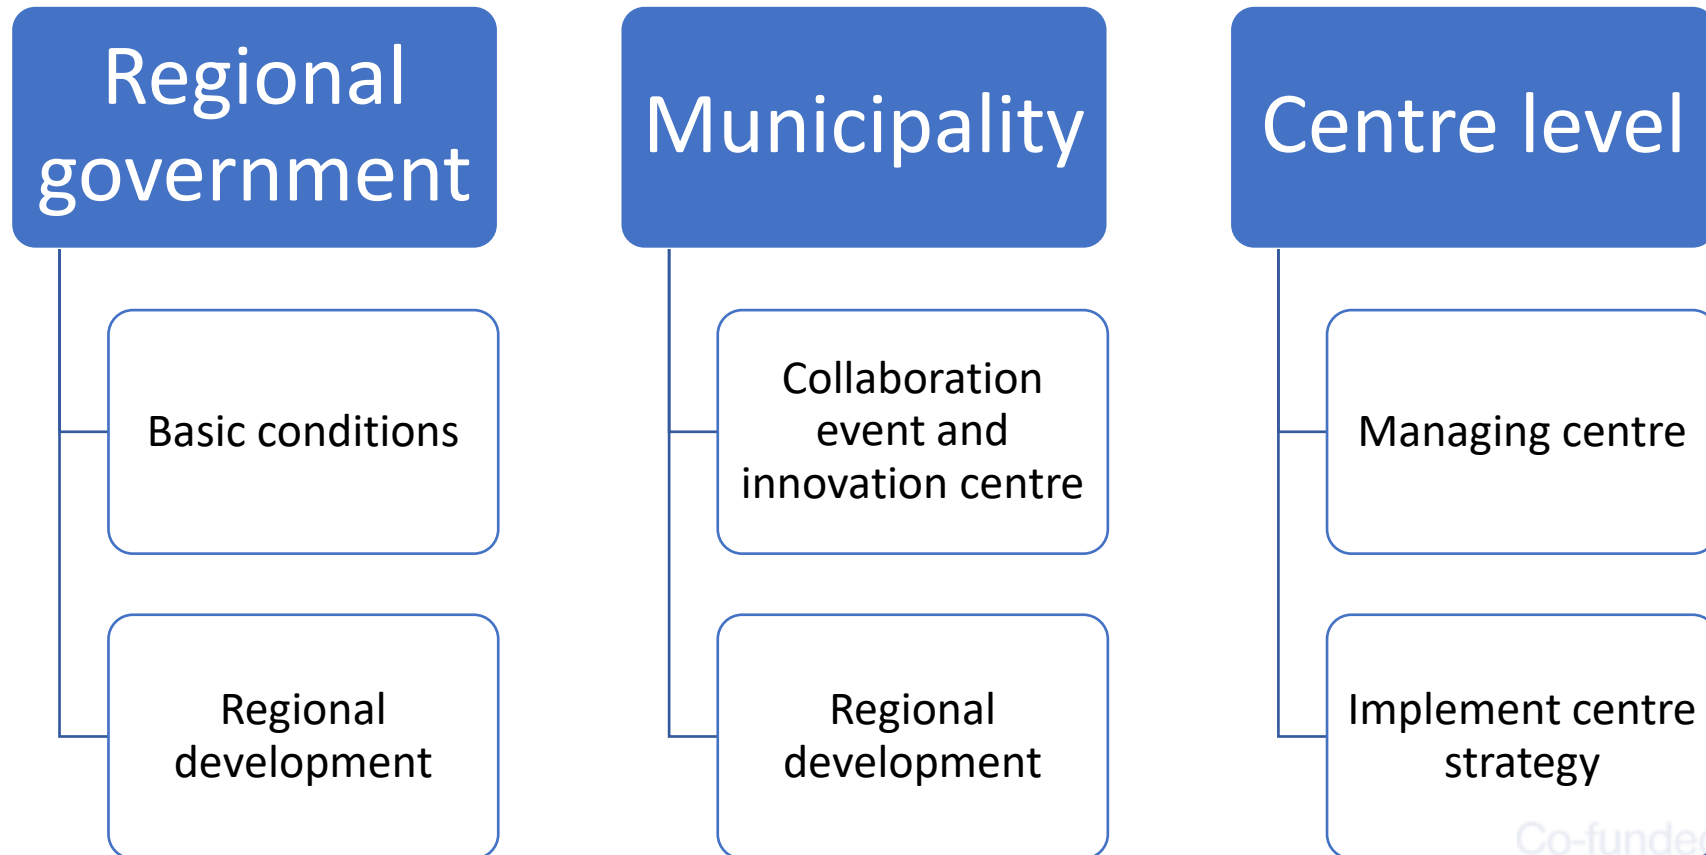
Regional government

Basic conditions

Regional development

Municipality

Collaboration event and innovation centre

Regional development

Centre level

Managing centre

Implement centre strategy

Co-funde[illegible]